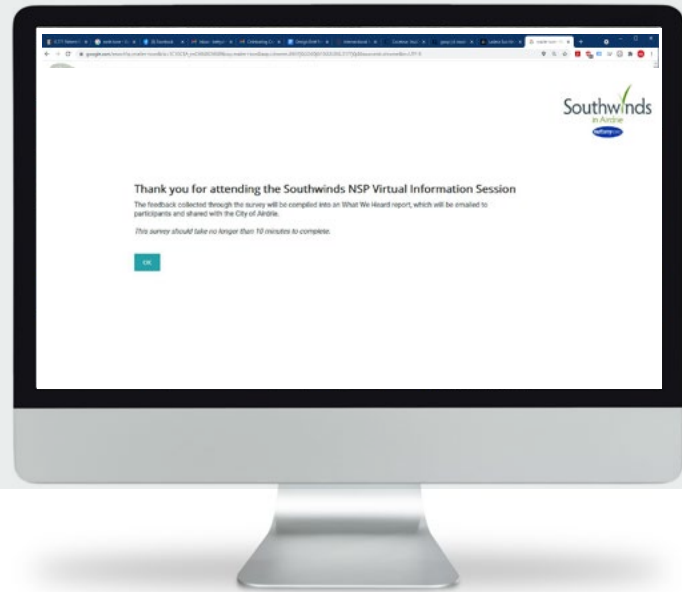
Southwinds
in Airdrie

Thank you for attending the Southwinds NSP Virtual Information Session

The feedback collected through the survey will be compiled into an What We Heard report, which will be emailed to participants and shared with the City of Airdrie.

This survey should take no longer than 10 minutes to complete.

OK